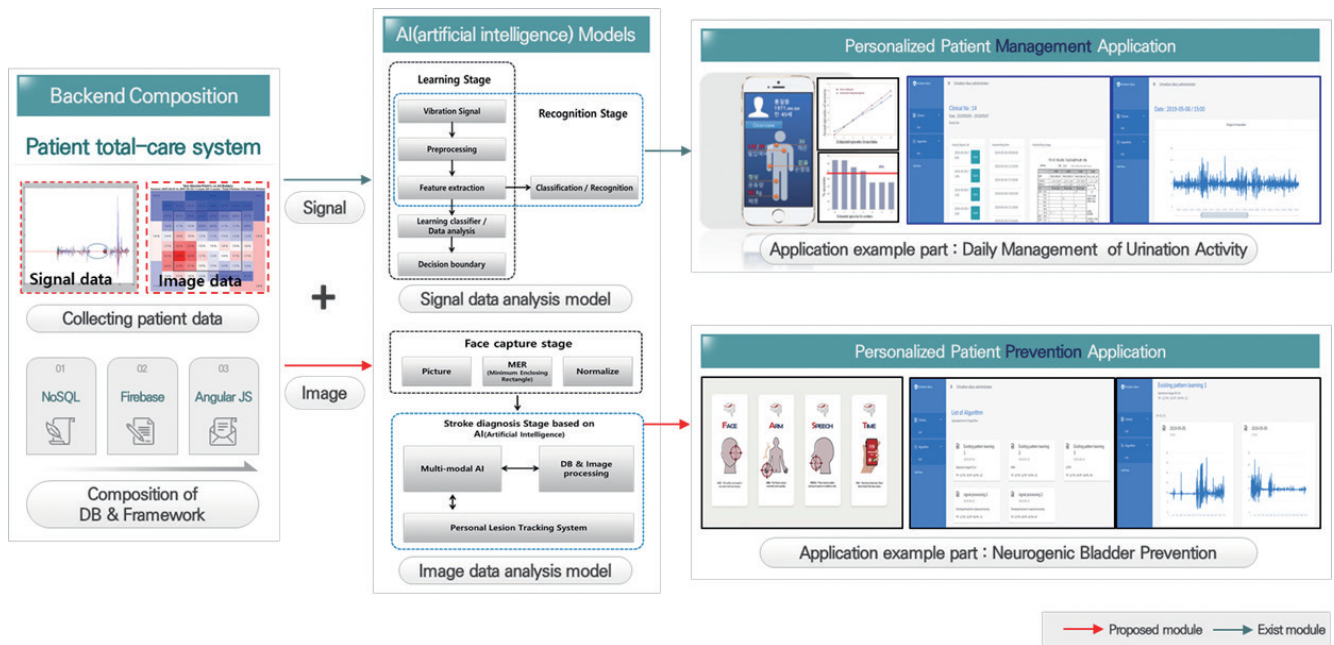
Backend Composition

Patient total-care system

Signal data

Image data

Collecting patient data

01
NoSQL

02
Firebase

03
Angular JS

Composition of DB & Framework

Signal

+

Image

AI(artificial intelligence) Models

Learning Stage

Vibration Signal

Recognition Stage

Preprocessing

Feature extraction

Classification / Recognition

Learning classifier / Data analysis

Decision boundary

Signal data analysis model

Face capture stage

Picture

MER (Minimum Enclosing Rectangle)

Normalize

Stroke diagnosis Stage based on AI(Artificial Intelligence)

Multi-modal AI

DB & Image processing

Personal Lesion Tracking System

Image data analysis model

Personalized Patient Management Application

Clinical No: 14

Date : 2019-05-06 / 15:00

Application example part : Daily Management of Urination Activity

Personalized Patient Prevention Application

FACE

ARM

SPEECH

TIME

List of Algorithm

Application example part : Neurogenic Bladder Prevention

Proposed module

Exist module